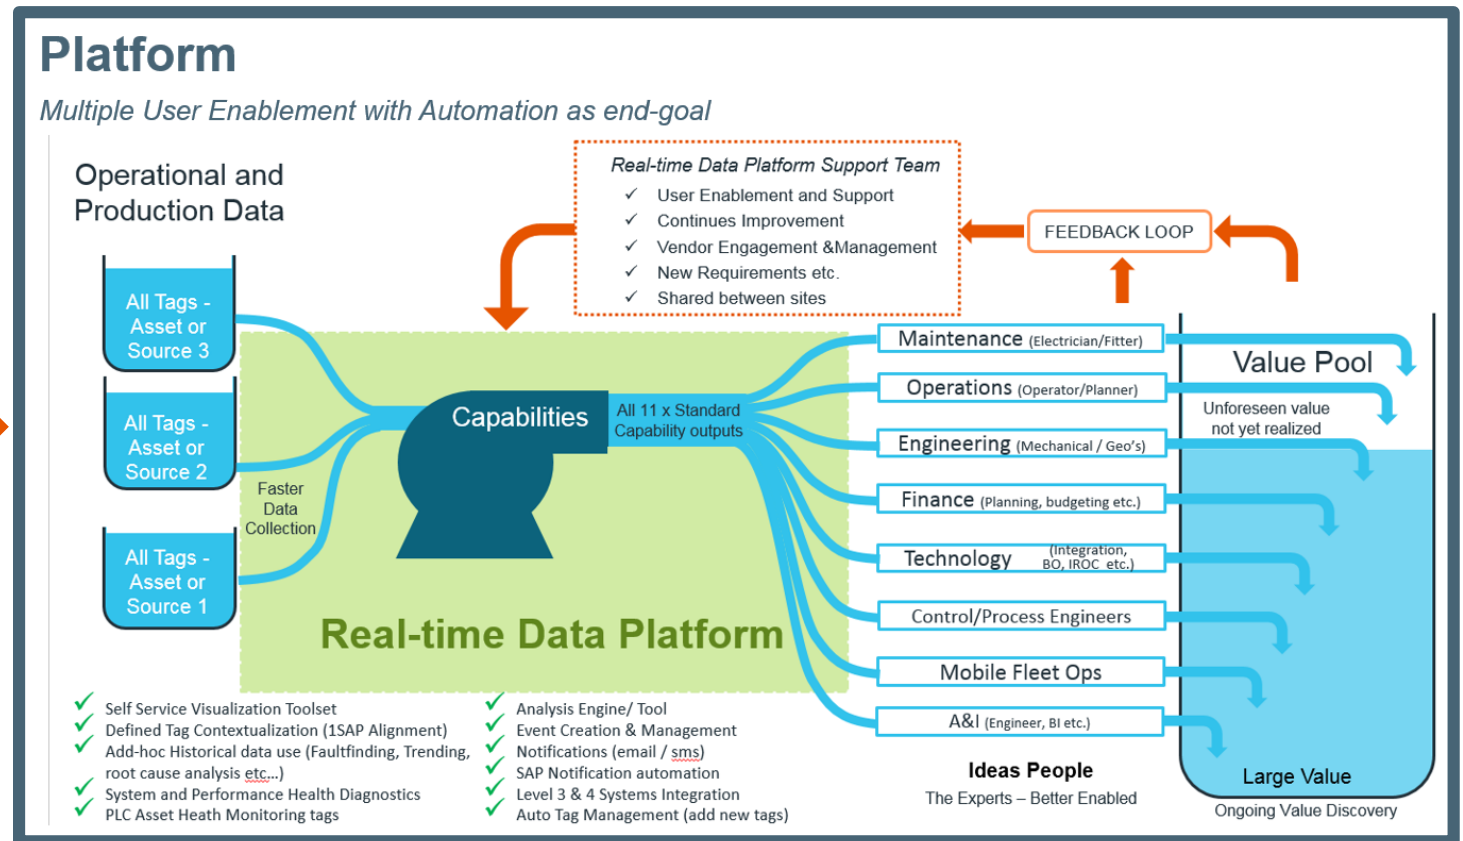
Platform

Multiple User Enablement with Automation as end-goal

Operational and Production Data

Real-time Data Platform Support Team
✓ User Enablement and Support
✓ Continues Improvement
✓ Vendor Engagement &Management
✓ New Requirements etc.
✓ Shared between sites

FEEDBACK LOOP

All Tags - Asset or Source 3

All Tags - Asset or Source 2

All Tags - Asset or Source 1

Faster Data Collection

Capabilities

All 11 x Standard Capability outputs

Real-time Data Platform

Maintenance (Electrician/Fitter)
Operations (Operator/Planner)
Engineering (Mechanical / Geo's)
Finance (Planning, budgeting etc.)
Technology (Integration, BO, IROC etc.)
Control/Process Engineers
Mobile Fleet Ops
A&I (Engineer, BI etc.)

Value Pool

Unforeseen value not yet realized

Large Value

Ongoing Value Discovery

Ideas People
The Experts – Better Enabled

✓ Self Service Visualization Toolset
✓ Defined Tag Contextualization (1SAP Alignment)
✓ Add-hoc Historical data use (Faultfinding, Trending, root cause analysis etc...)
✓ System and Performance Health Diagnostics
✓ PLC Asset Heath Monitoring tags

✓ Analysis Engine/ Tool
✓ Event Creation & Management
✓ Notifications (email / sms)
✓ SAP Notification automation
✓ Level 3 & 4 Systems Integration
✓ Auto Tag Management (add new tags)